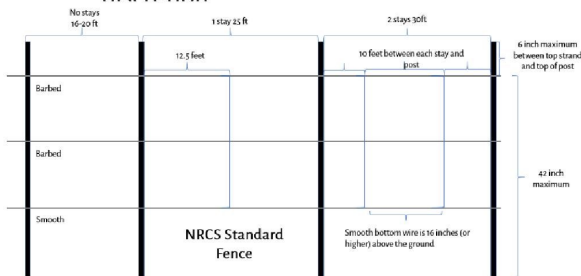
No stays 16-20 ft

1 stay 25 ft

2 stays 30ft

12.5 feet

10 feet between each stay and post

6 inch maximum between top strand and top of post

Barbed

Barbed

42 inch maximum

Smooth

NRCS Standard Fence

Smooth bottom wire is 16 inches (or higher) above the ground